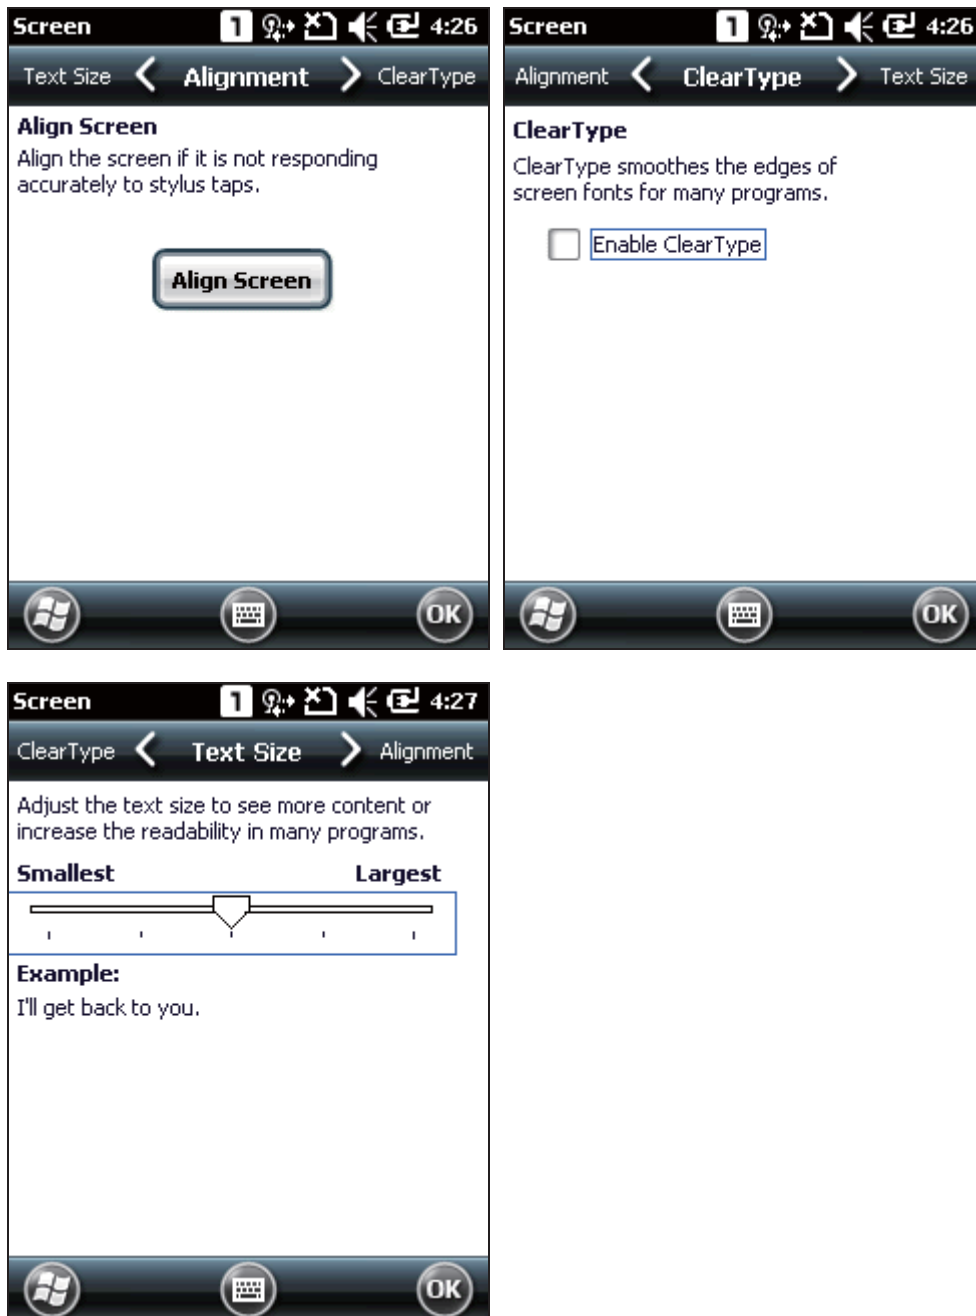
Screen 1 4:26

Text Size Alignment ClearType

Align Screen

Align the screen if it is not responding accurately to stylus taps.

Align Screen

OK

Screen 1 4:26

Alignment ClearType Text Size

ClearType

ClearType smoothes the edges of screen fonts for many programs.

Enable ClearType

OK

Screen 1 4:27

ClearType Text Size Alignment

Adjust the text size to see more content or increase the readability in many programs.

Smallest Largest

Example:

I'll get back to you.

OK